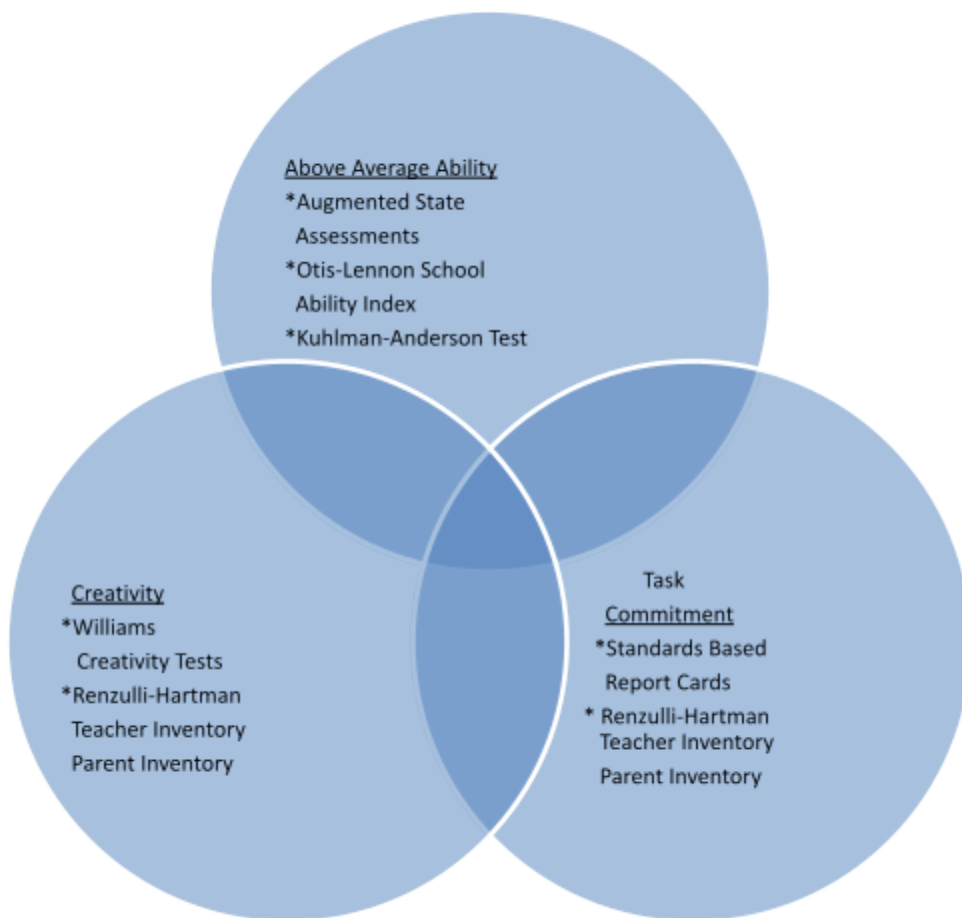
Above Average Ability
*Augmented State Assessments
*Otis-Lennon School Ability Index
*Kuhlman-Anderson Test

Creativity
*Williams Creativity Tests
*Renzulli-Hartman Teacher Inventory
Parent Inventory

Task Commitment
*Standards Based Report Cards
* Renzulli-Hartman Teacher Inventory
Parent Inventory